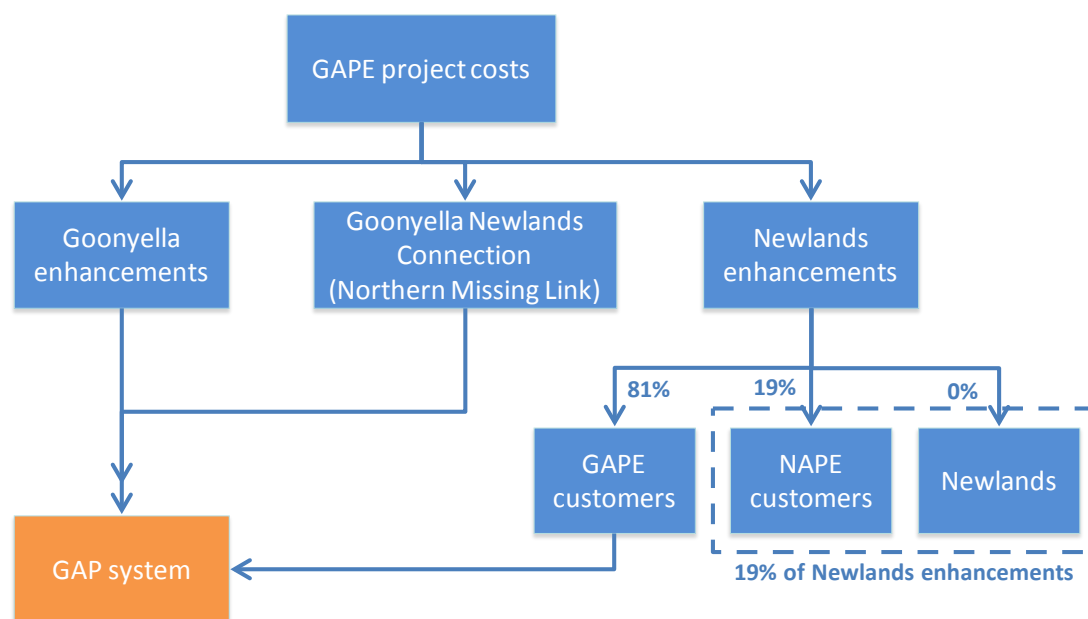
GAPE project costs

Goonyella enhancements

Goonyella Newlands Connection (Northern Missing Link)

Newlands enhancements

81%

19%

0%

GAPE customers

NAPE customers

Newlands

GAP system

19% of Newlands enhancements